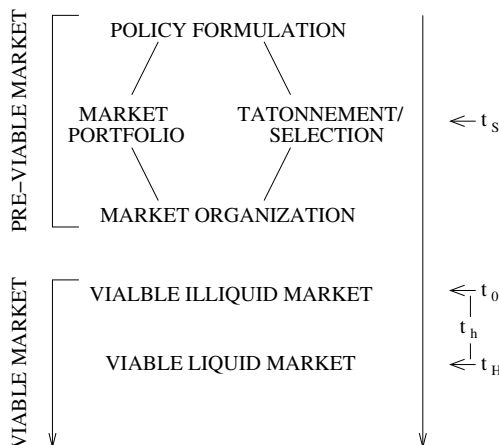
PRE-VIABLE MARKET

POLICY FORMULATION

MARKET PORTFOLIO

TATONNEMENT/ SELECTION

$\leftarrow t_S$

MARKET ORGANIZATION

VIABLE MARKET

VIALBLE ILLIQUID MARKET

$\leftarrow t_0$

$t_h$

VIABLE LIQUID MARKET

$\leftarrow t_H$